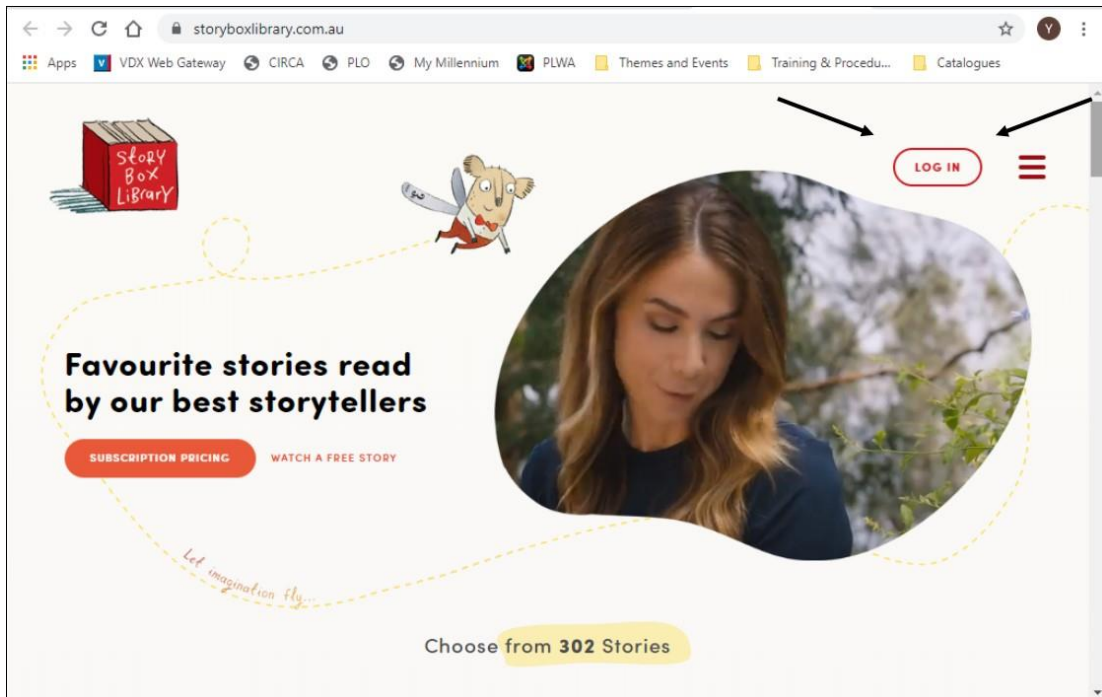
storyboxlibrary.com.au

Apps VDX Web Gateway CIRCA PLO My Millennium PLWA Themes and Events Training & Procedu... Catalogues

Story Box Library

LOG IN

Favourite stories read by our best storytellers

SUBSCRIPTION PRICING

WATCH A FREE STORY

Let imagination fly...

Choose from 302 Stories